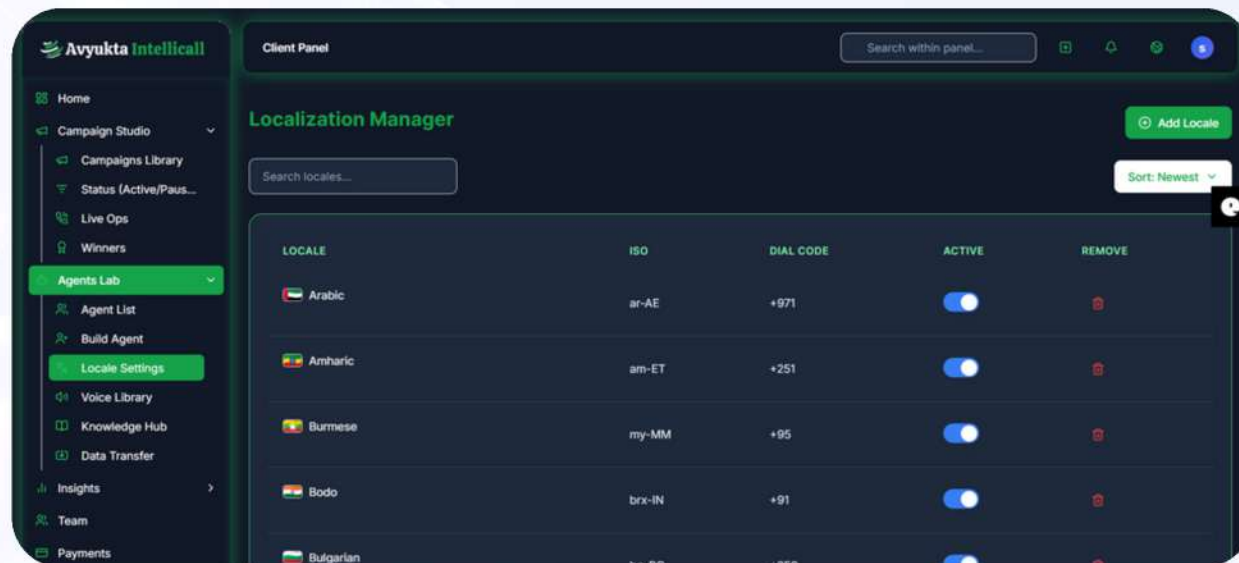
Avyukta Intellicall

Home
Campaign Studio
Campaigns Library
Status (Active/Paus...
Live Ops
Winners
Agents Lab
Agent List
Build Agent
Locale Settings
Voice Library
Knowledge Hub
Data Transfer
Insights
Team
Payments

Client Panel

Search within panel...

S

Localization Manager

Add Locale

Search locales...

Sort: Newest

| LOCALE | ISO | DIAL CODE | ACTIVE | REMOVE |
|---|---|---|---|---|
| Arabic | ar-AE | +971 | | |
| Amharic | am-ET | +251 | | |
| Burmese | my-MM | +95 | | |
| Bodo | brx-IN | +91 | | |
| Bulgarian | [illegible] | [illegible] | | |